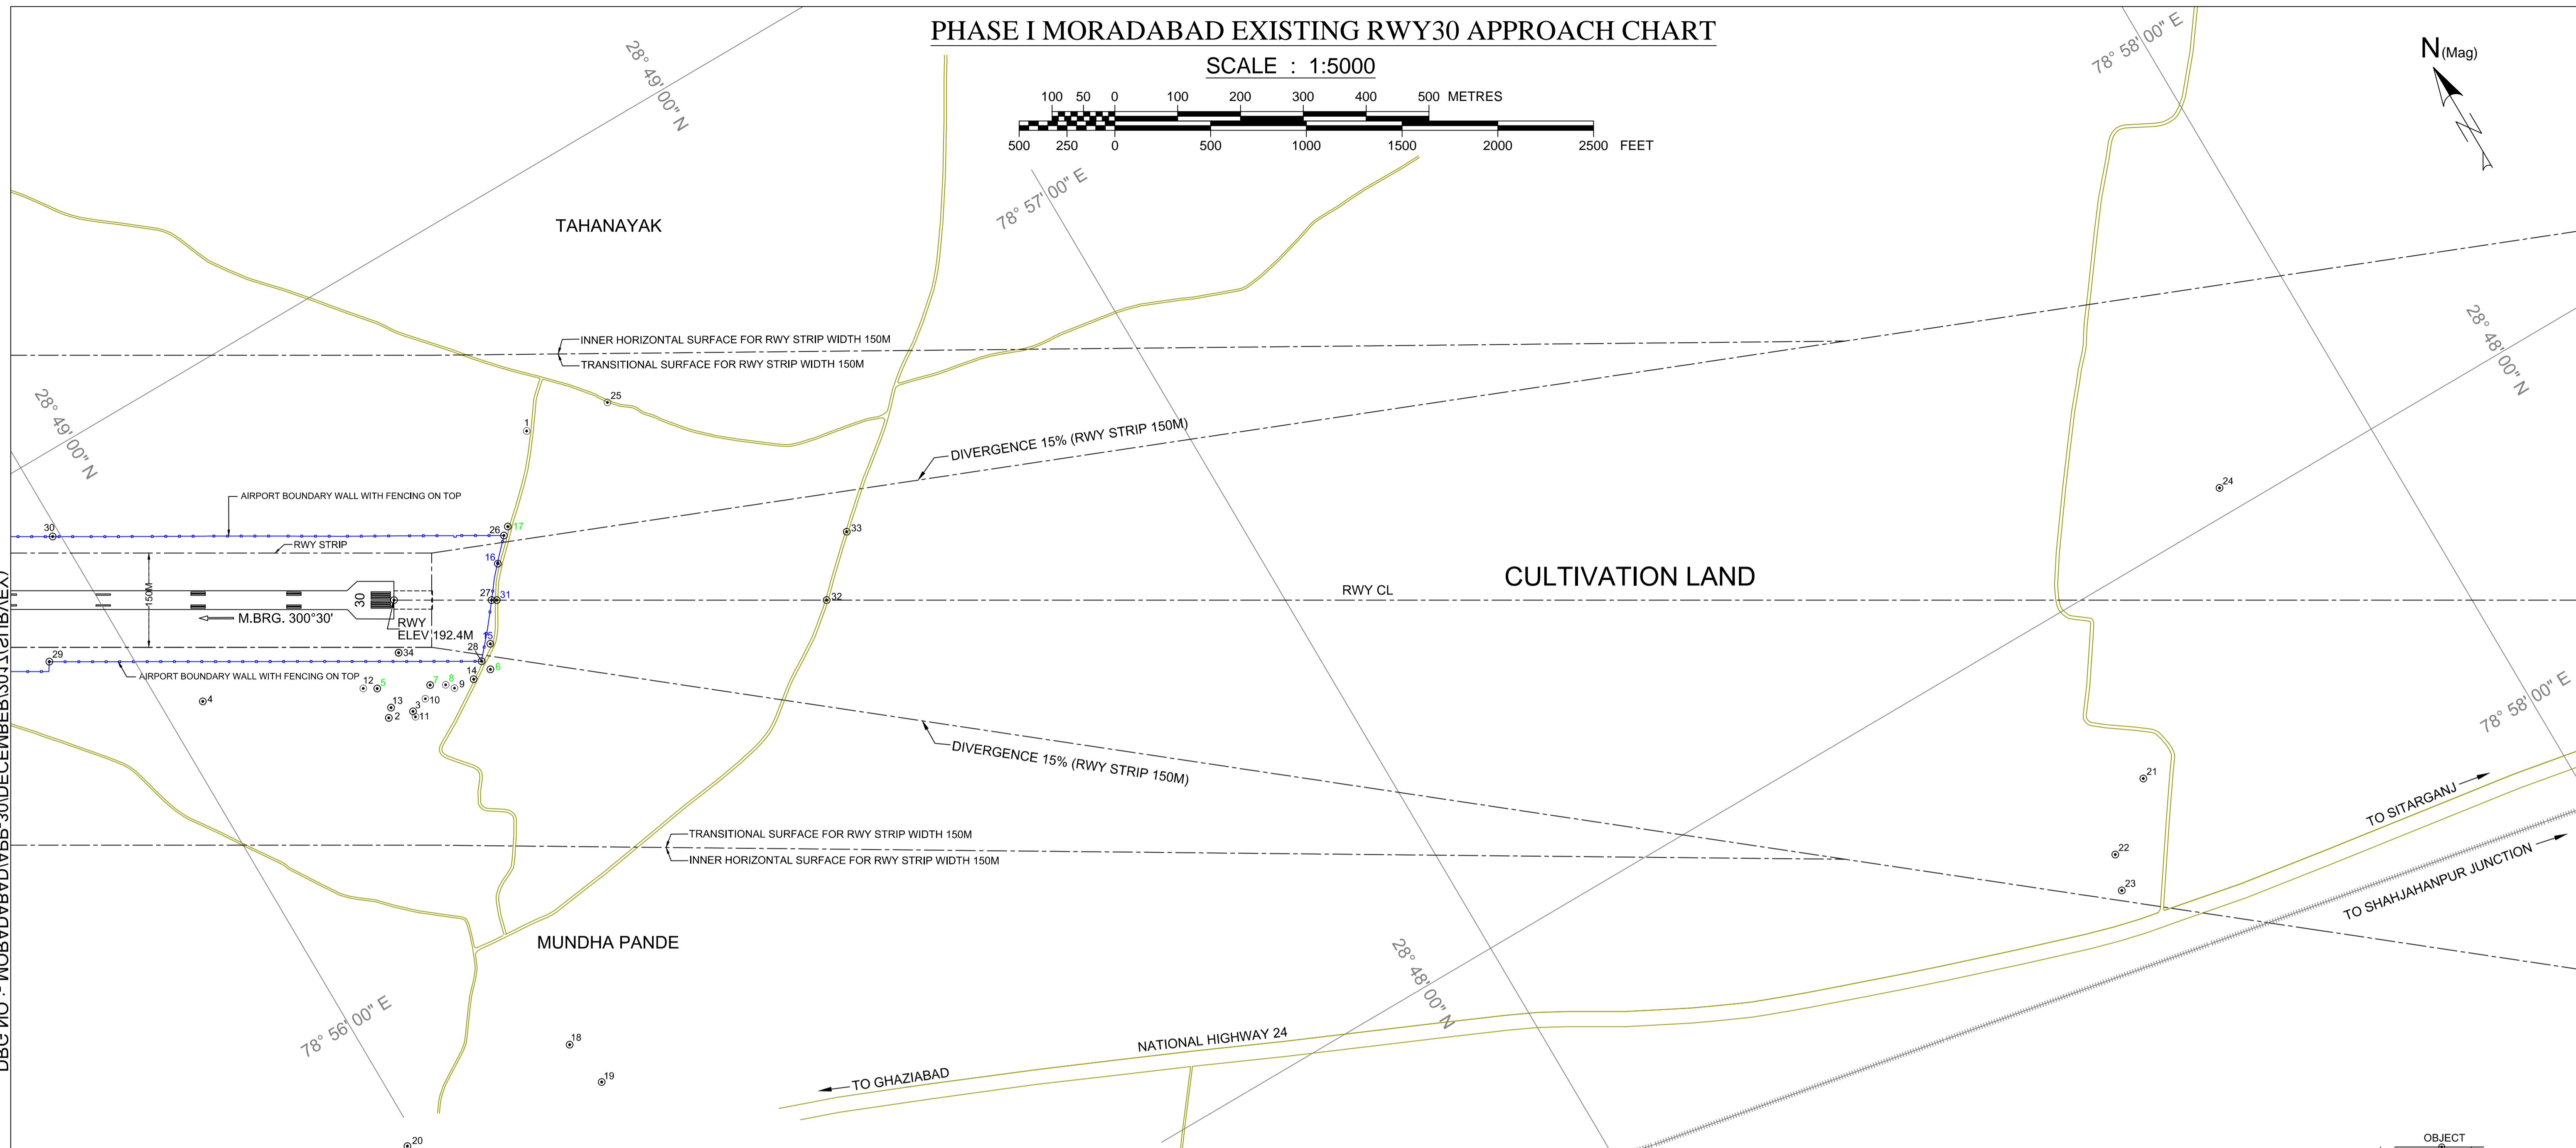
PHASE I MORADABAD EXISTING RWY30 APPROACH CHART

SCALE : 1:5000

100 50 0 100 200 300 400 500 METRES

500 250 0 500 1000 1500 2000 2500 FEET

N(Mag)

28° 49' 00" N

78° 58' 00" E

78° 57' 00" E

TAHANAYAK

INNER HORIZONTAL SURFACE FOR RWY STRIP WIDTH 150M

TRANSITIONAL SURFACE FOR RWY STRIP WIDTH 150M

25

1

28° 49' 00" N

28° 48' 00" N

DIVERGENCE 15% (RWY STRIP 150M)

AIRPORT BOUNDARY WALL WITH FENCING ON TOP

24

30

26 17

33

RWY STRIP

16

CULTIVATION LAND

150M

30

27 31

32

RWY CL

M.BRG. 300°30'

RWY ELEV 192.4M

15

29

34

28

AIRPORT BOUNDARY WALL WITH FENCING ON TOP

14 6

12 5 7 8 9

4

13 3 10

2 11

DIVERGENCE 15% (RWY STRIP 150M)

78° 58' 00" E

21

TO SITARGANJ

TRANSITIONAL SURFACE FOR RWY STRIP WIDTH 150M

INNER HORIZONTAL SURFACE FOR RWY STRIP WIDTH 150M

22

TO SHAHJAHANPUR JUNCTION

23

MUNDHA PANDE

28° 48' 00" N

78° 56' 00" E

NATIONAL HIGHWAY 24

18

TO GHAZIABAD

19

20

OBJECT

DBC NO : MORADABAD/PB 30DECEMBER/30 1X(G/ILREX)